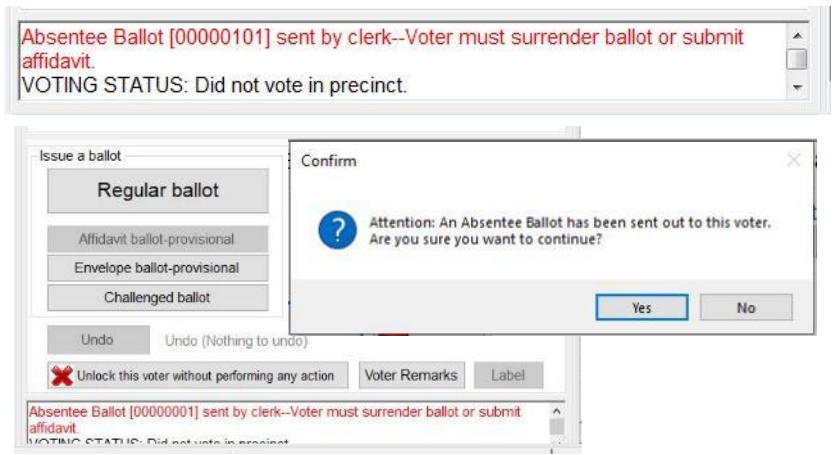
Absentee Ballot [00000101] sent by clerk--Voter must surrender ballot or submit affidavit.
VOTING STATUS: Did not vote in precinct.

Issue a ballot

Regular ballot

Affidavit ballot-provisional

Envelope ballot-provisional

Challenged ballot

Confirm

Attention: An Absentee Ballot has been sent out to this voter. Are you sure you want to continue?

Yes

No

Undo

Undo (Nothing to undo)

Unlock this voter without performing any action

Voter Remarks

Label

Absentee Ballot [00000001] sent by clerk--Voter must surrender ballot or submit affidavit.
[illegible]